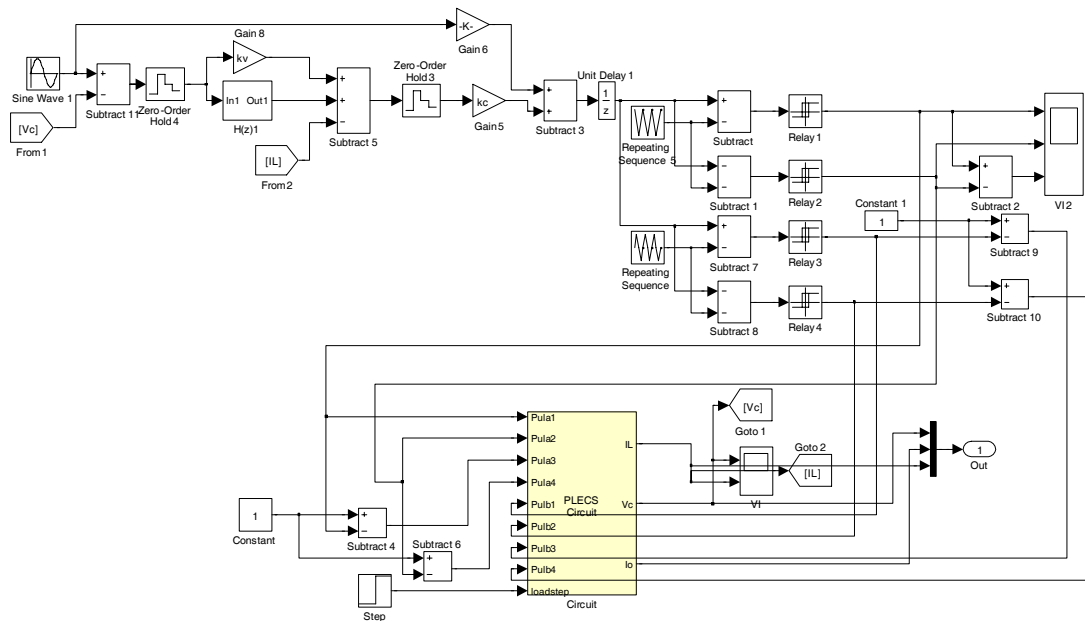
Gain 8
kv
-K-
Gain 6
Sine Wave 1
+
−
Subtract 11
Zero-Order Hold 4
In1 Out1
H(z)1
+
+
+
−
Subtract 5
Zero-Order Hold 3
kc
Gain5
+
+
Subtract 3
Unit Delay 1
1
z
[Vc]
From 1
[IL]
From 2
Repeating Sequence 5
+
−
Subtract
Relay 1
−
−
Subtract 1
Relay2
+
−
Subtract 2
VI 2
Constant 1
1
+
−
Subtract 9
Repeating Sequence
+
−
Subtract 7
Relay3
−
−
Subtract 8
Relay4
+
−
Subtract 10
Pula1
Pula2
Pula3
Pula4
Pulb1
Pulb2
Pulb3
Pulb4
loadstep
PLECS Circuit
Circuit
IL
Vc
Io
[Vc]
Goto 1
Goto 2
[IL]
VI
1
Out
1
Constant
+
−
Subtract 4
Subtract 6
+
−
Step